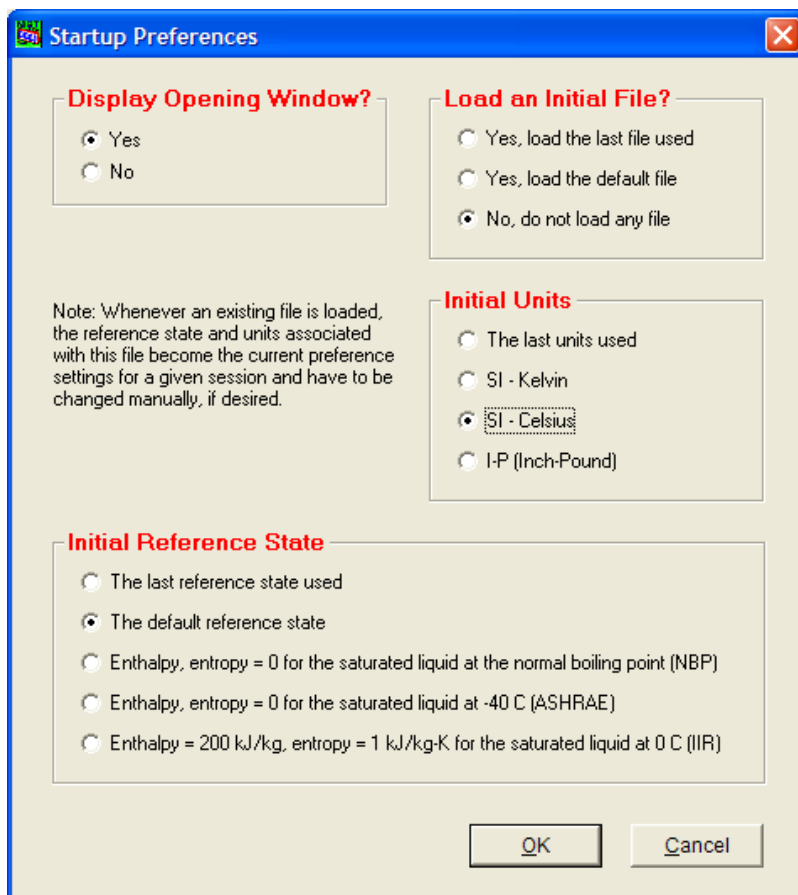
Startup Preferences

Display Opening Window?
Yes
No

Load an Initial File?
Yes, load the last file used
Yes, load the default file
No, do not load any file

Note: Whenever an existing file is loaded, the reference state and units associated with this file become the current preference settings for a given session and have to be changed manually, if desired.

Initial Units
The last units used
SI - Kelvin
SI - Celsius
I-P (Inch-Pound)

Initial Reference State
The last reference state used
The default reference state
Enthalpy, entropy = 0 for the saturated liquid at the normal boiling point (NBP)
Enthalpy, entropy = 0 for the saturated liquid at -40 C (ASHRAE)
Enthalpy = 200 kJ/kg, entropy = 1 kJ/kg-K for the saturated liquid at 0 C (IIR)

OK
Cancel